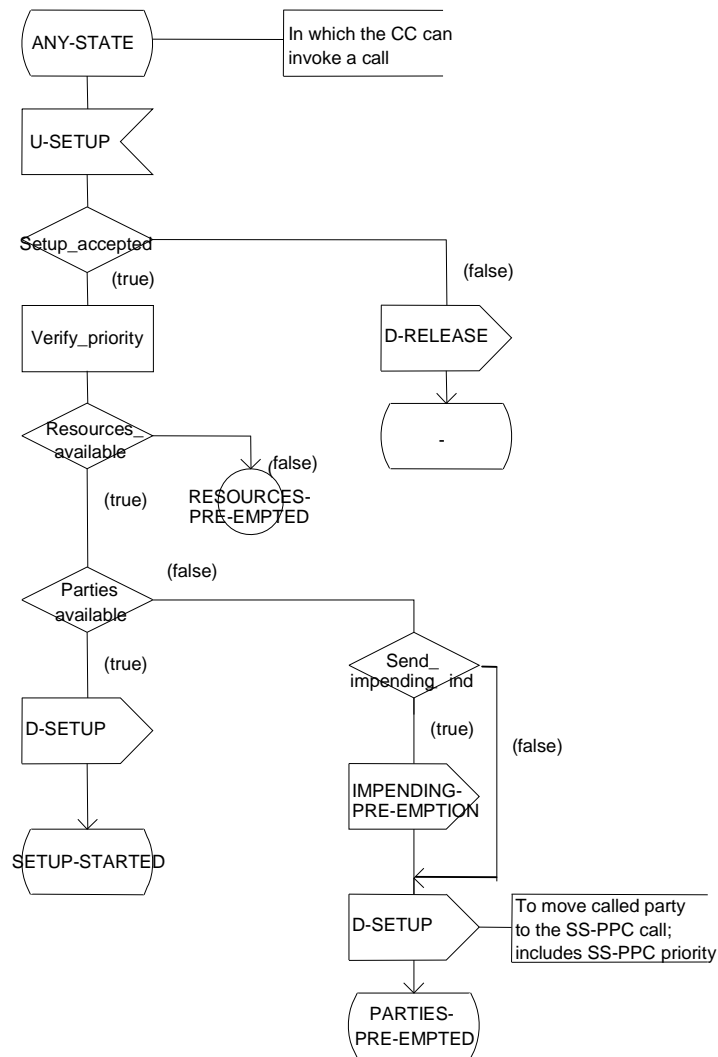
ANY-STATE

In which the CC can invoke a call

U-SETUP

Setup_accepted

(false)

(true)

Verify_priority

D-RELEASE

-

Resources_ available

(false)

RESOURCES-PRE-EMPTED

(true)

(false)

Parties available

(true)

Send_ impending_ind

D-SETUP

(true)

(false)

IMPENDING-PRE-EMPTION

SETUP-STARTED

D-SETUP

To move called party to the SS-PPC call; includes SS-PPC priority

PARTIES-PRE-EMPTED